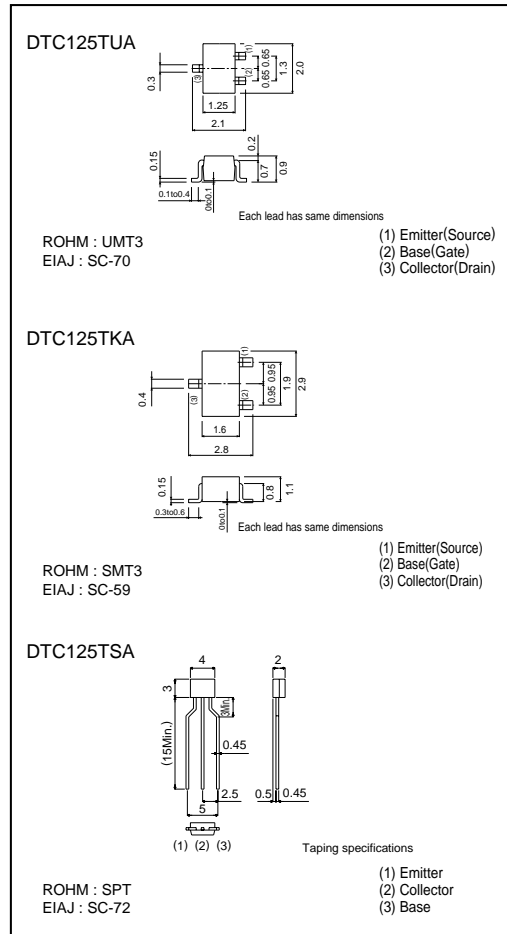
DTC125TUA

0.3
(3)
(1)
(2)
0.65 0.65
1.3
2.0
1.25
2.1

0.15
0.2
0.7
0.9
0.1to0.4
0to0.1
Each lead has same dimensions

ROHM : UMT3
EIAJ : SC-70

(1) Emitter(Source)
(2) Base(Gate)
(3) Collector(Drain)

DTC125TKA

0.4
(3)
(1)
(2)
0.95 0.95
1.9
2.9
1.6
2.8

0.15
0.8
1.1
0.3to0.6
0to0.1
Each lead has same dimensions

ROHM : SMT3
EIAJ : SC-59

(1) Emitter(Source)
(2) Base(Gate)
(3) Collector(Drain)

DTC125TSA

4
2
3
3Min.
(15Min.)
0.45
2.5
5
0.5
0.45
(1) (2) (3)

Taping specifications

ROHM : SPT
EIAJ : SC-72

(1) Emitter
(2) Collector
(3) Base